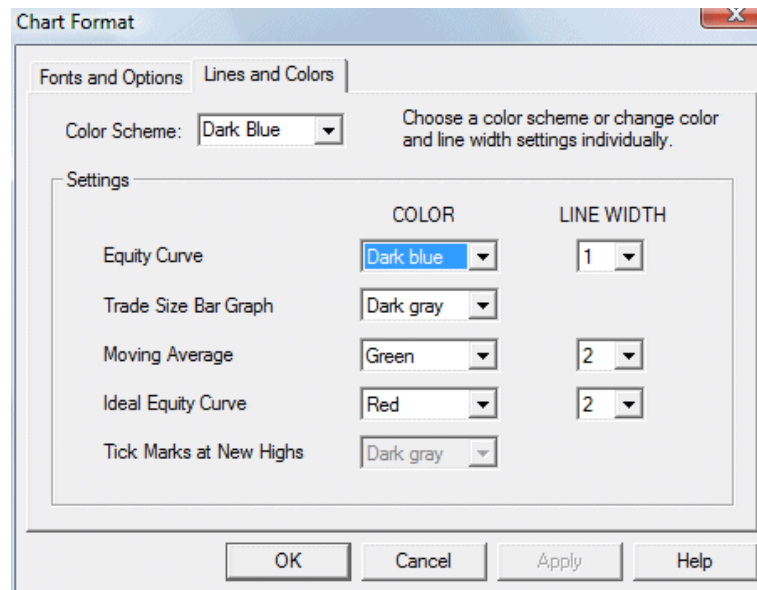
Chart Format

Fonts and Options | Lines and Colors

Color Scheme: Dark Blue

Choose a color scheme or change color and line width settings individually.

Settings

| | COLOR | LINE WIDTH |
|---|---|---|
| Equity Curve | Dark blue | 1 |
| Trade Size Bar Graph | Dark gray | |
| Moving Average | Green | 2 |
| Ideal Equity Curve | Red | 2 |
| Tick Marks at New Highs | Dark gray | |

OK | Cancel | Apply | Help